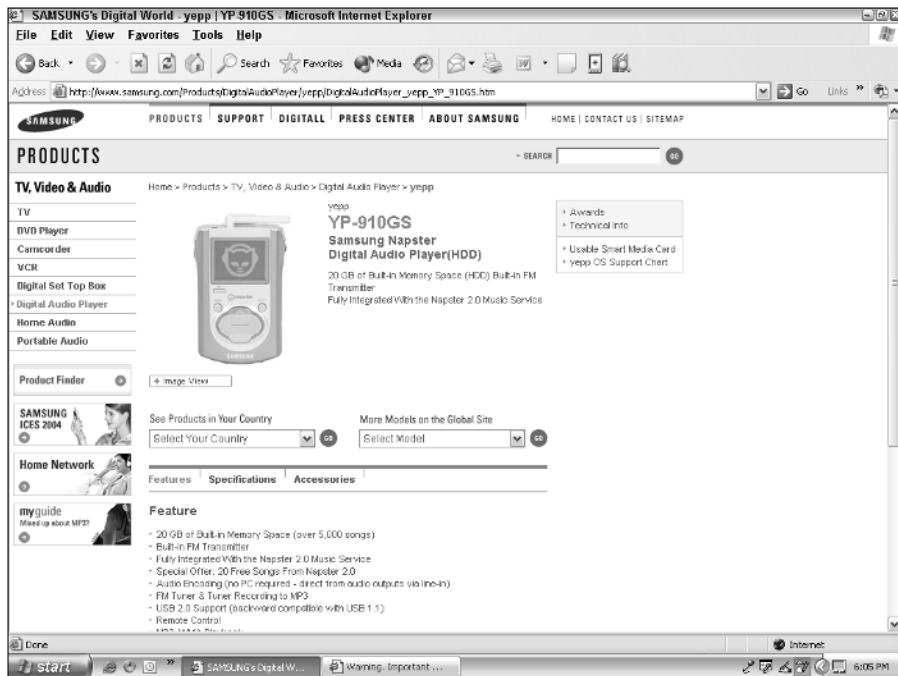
SAMSUNG's Digital World - yepp | YP-910GS - Microsoft Internet Explorer

File Edit View Favorites Tools Help

Back Search Favorites Media

Address http://www.samsung.com/Products/DigitalAudioPlayer/yepp/DigitalAudioPlayer_yepp_YP_910GS.htm Go Links »

SAMSUNG

PRODUCTS | SUPPORT | DIGITALL | PRESS CENTER | ABOUT SAMSUNG

HOME | CONTACT US | SITEMAP

PRODUCTS

SEARCH GO

TV, Video & Audio

TV
DVD Player
Camcorder
VCR
Digital Set Top Box
Digital Audio Player
Home Audio
Portable Audio

Product Finder

SAMSUNG ICES 2004

Home Network

myguide
Mixed up about MP3?

Home > Products > TV, Video & Audio > Digital Audio Player > yepp

yepp
YP-910GS
Samsung Napster
Digital Audio Player(HDD)

20 GB of Built-in Memory Space (HDD) Built-in FM Transmitter
Fully Integrated With the Napster 2.0 Music Service

Awards
Technical Info

Usable Smart Media Card
yepp OS Support Chart

+ Image View

See Products in Your Country
Select Your Country

More Models on the Global Site
Select Model

Features | Specifications | Accessories

Feature

20 GB of Built-in Memory Space (over 5,000 songs)
Built-in FM Transmitter
Fully Integrated With the Napster 2.0 Music Service
Special Offer: 20 Free Songs From Napster 2.0
Audio Encoding (no PC required - direct from audio outputs via line-in)
FM Tuner & Tuner Recording to MP3
USB 2.0 Support (backward compatible with USB 1.1)
Remote Control
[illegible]

Done

Internet

start

SAMSUNG's Digital W...

Warning, Important ...

6:05 PM